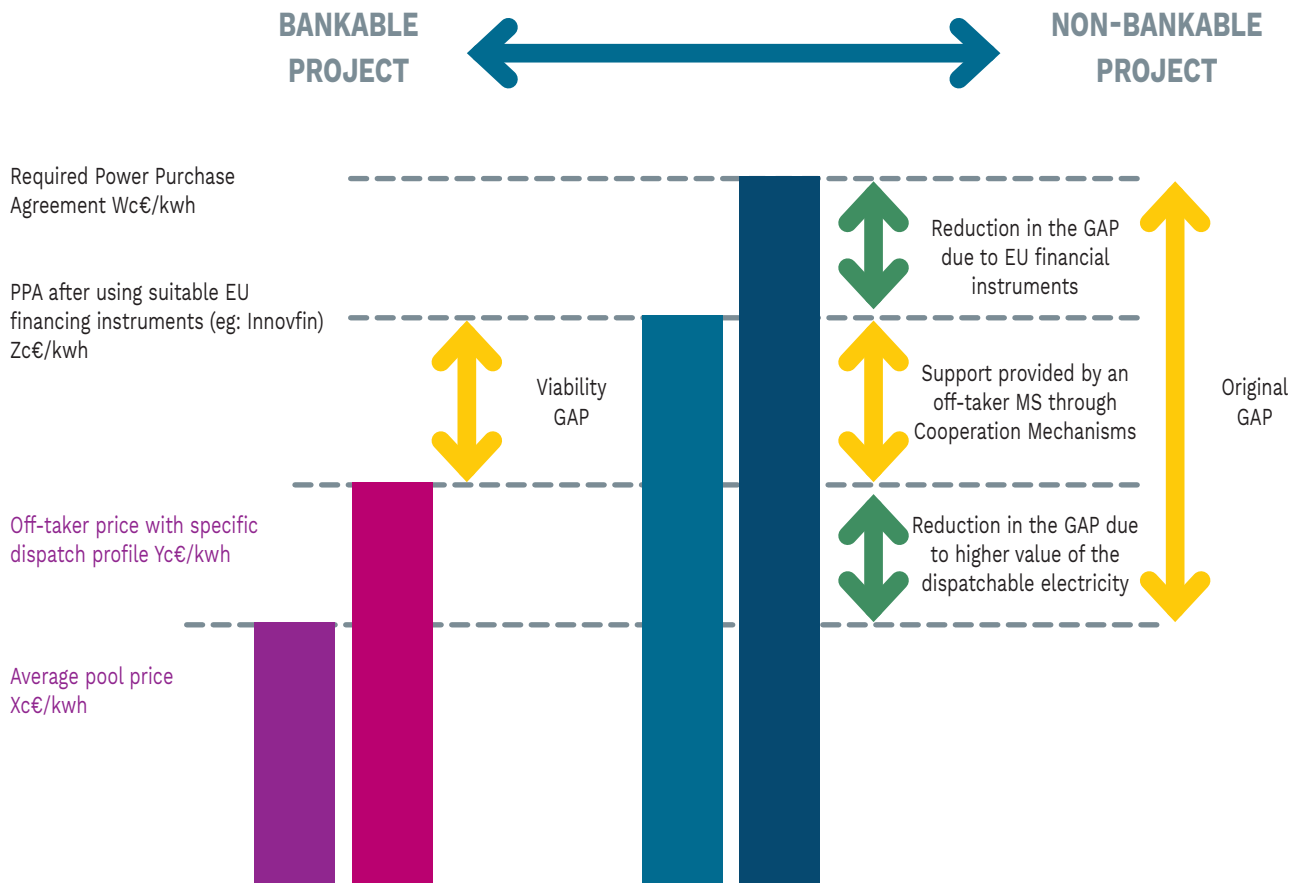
BANKABLE PROJECT

NON-BANKABLE PROJECT

Required Power Purchase Agreement Wc€/kwh

PPA after using suitable EU financing instruments (eg: Innovfin) Zc€/kwh

Off-taker price with specific dispatch profile Yc€/kwh

Average pool price Xc€/kwh

Viability GAP

Reduction in the GAP due to EU financial instruments

Support provided by an off-taker MS through Cooperation Mechanisms

Reduction in the GAP due to higher value of the dispatchable electricity

Original GAP